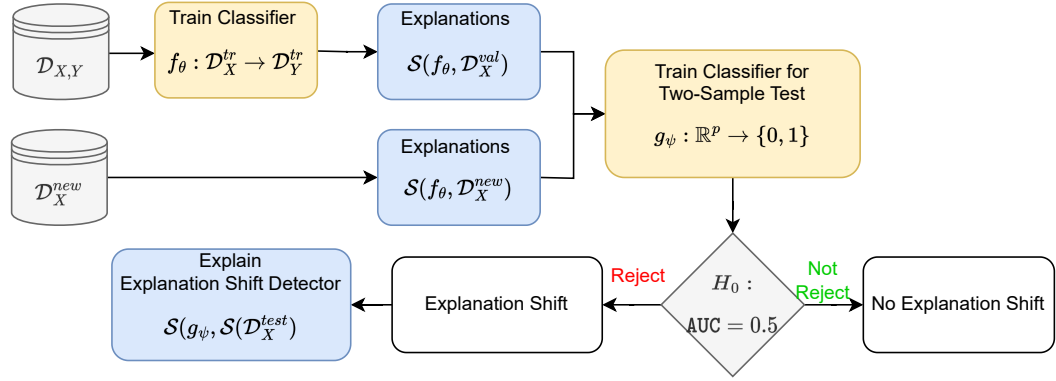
$\mathcal{D}_{X,Y}$

Train Classifier
$f_\theta : \mathcal{D}_X^{tr} \to \mathcal{D}_Y^{tr}$

Explanations
$\mathcal{S}(f_\theta, \mathcal{D}_X^{val})$

$\mathcal{D}_X^{new}$

Explanations
$\mathcal{S}(f_\theta, \mathcal{D}_X^{new})$

Train Classifier for Two-Sample Test
$g_\psi : \mathbb{R}^p \to \{0,1\}$

$H_0$ :
$\texttt{AUC} = 0.5$

Reject

Not Reject

No Explanation Shift

Explanation Shift

Explain
Explanation Shift Detector
$\mathcal{S}(g_\psi, \mathcal{S}(\mathcal{D}_X^{test})$